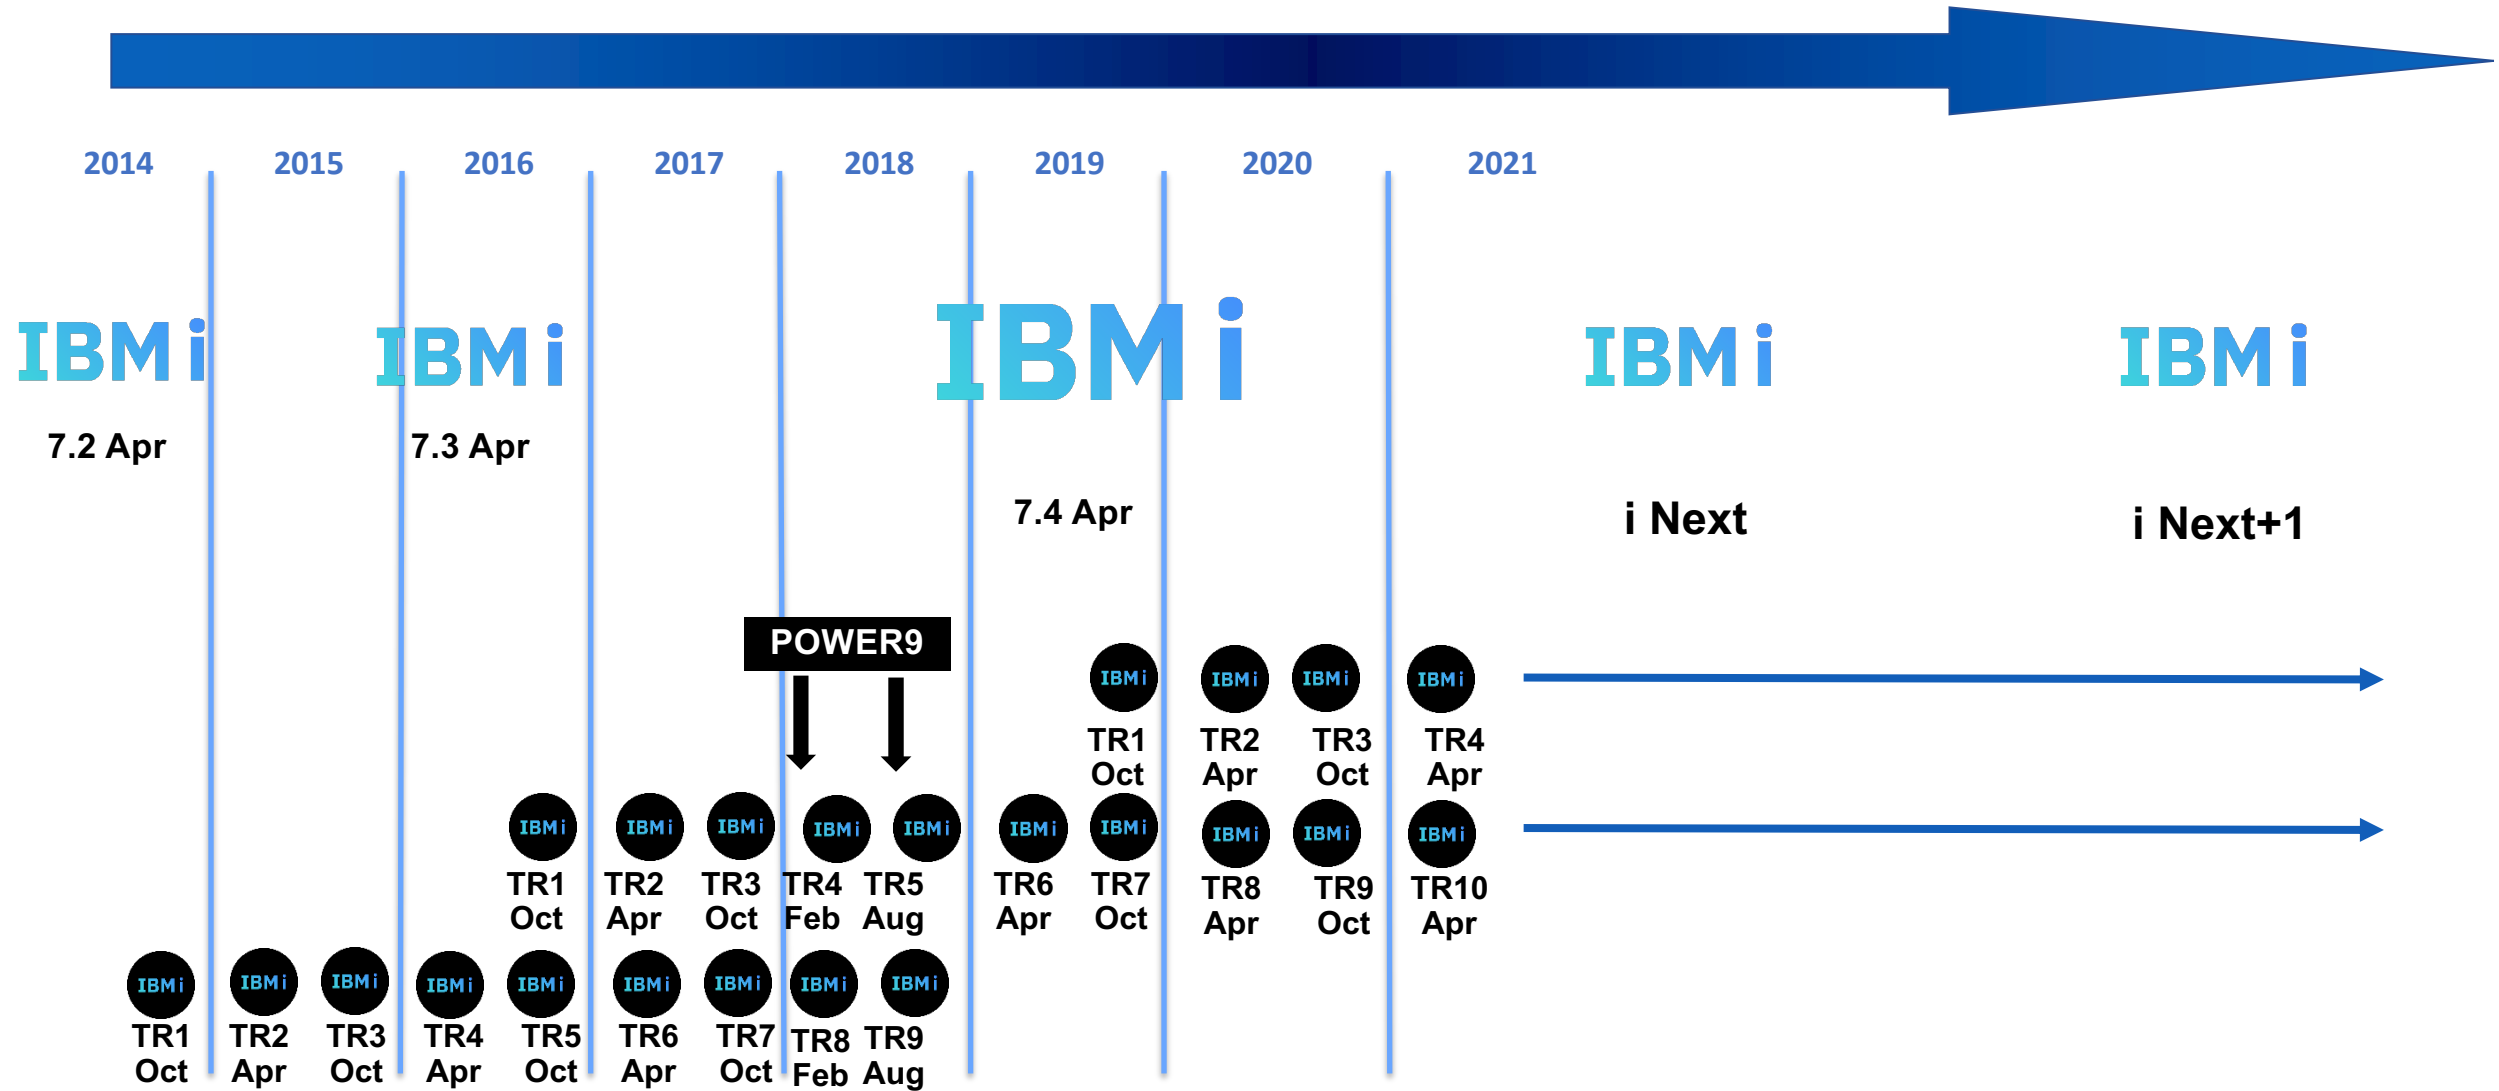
2014 2015 2016 2017 2018 2019 2020 2021

IBM i
7.2 Apr

IBM i
7.3 Apr

IBM i
7.4 Apr

IBM i
i Next

IBM i
i Next+1

POWER9

IBM i TR1 Oct
IBM i TR2 Apr
IBM i TR3 Oct
IBM i TR4 Apr

IBM i TR1 Oct
IBM i TR2 Apr
IBM i TR3 Oct
IBM i TR4 Feb
IBM i TR5 Aug
IBM i TR6 Apr
IBM i TR7 Oct
IBM i TR8 Apr
IBM i TR9 Oct
IBM i TR10 Apr

IBM i TR1 Oct
IBM i TR2 Apr
IBM i TR3 Oct
IBM i TR4 Apr
IBM i TR5 Oct
IBM i TR6 Apr
IBM i TR7 Oct
IBM i TR8 Feb
IBM i TR9 Aug